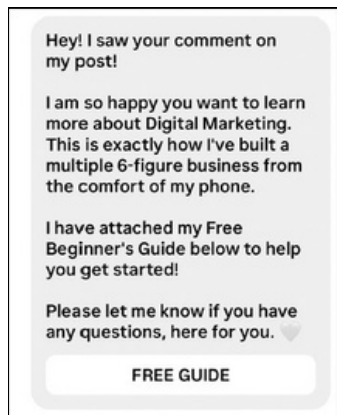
Hey! I saw your comment on my post!

I am so happy you want to learn more about Digital Marketing. This is exactly how I've built a multiple 6-figure business from the comfort of my phone.

I have attached my Free Beginner's Guide below to help you get started!

Please let me know if you have any questions, here for you.

FREE GUIDE